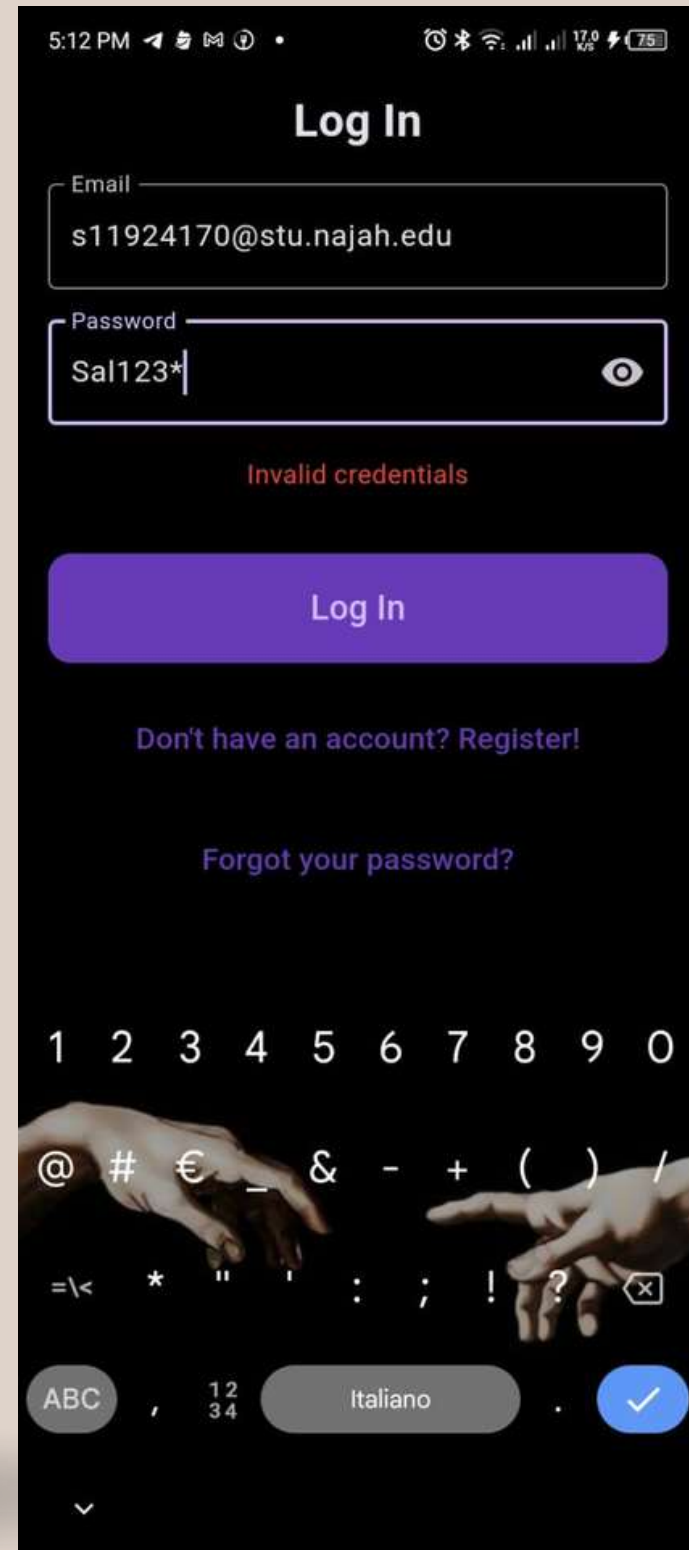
5:12 PM

17.0 K/S 75

Log In

Email
s11924170@stu.najah.edu

Password
Sal123*

Invalid credentials

Log In

Don't have an account? Register!

Forgot your password?

1 2 3 4 5 6 7 8 9 0

@ # € _ & - + ( ) /

=\< * " ' : ; ! ?

ABC , 12 34 Italiano .